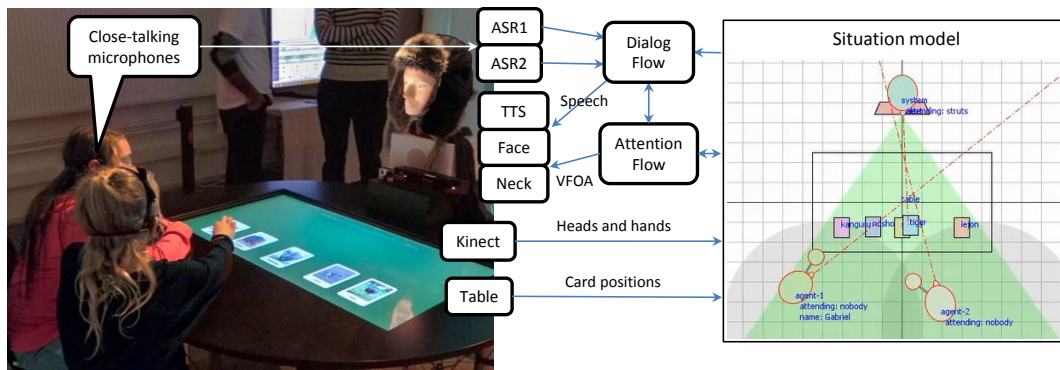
Close-talking microphones

ASR1

ASR2

Dialog Flow

Speech

TTS

Face

Neck

VFOA

Attention Flow

Kinect

Heads and hands

Table

Card positions

Situation model

system
attending: struts

table

kanguru

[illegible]

tiger

leon

agent-1
attending: nobody
name: Gabriel

agent-2
attending: nobody